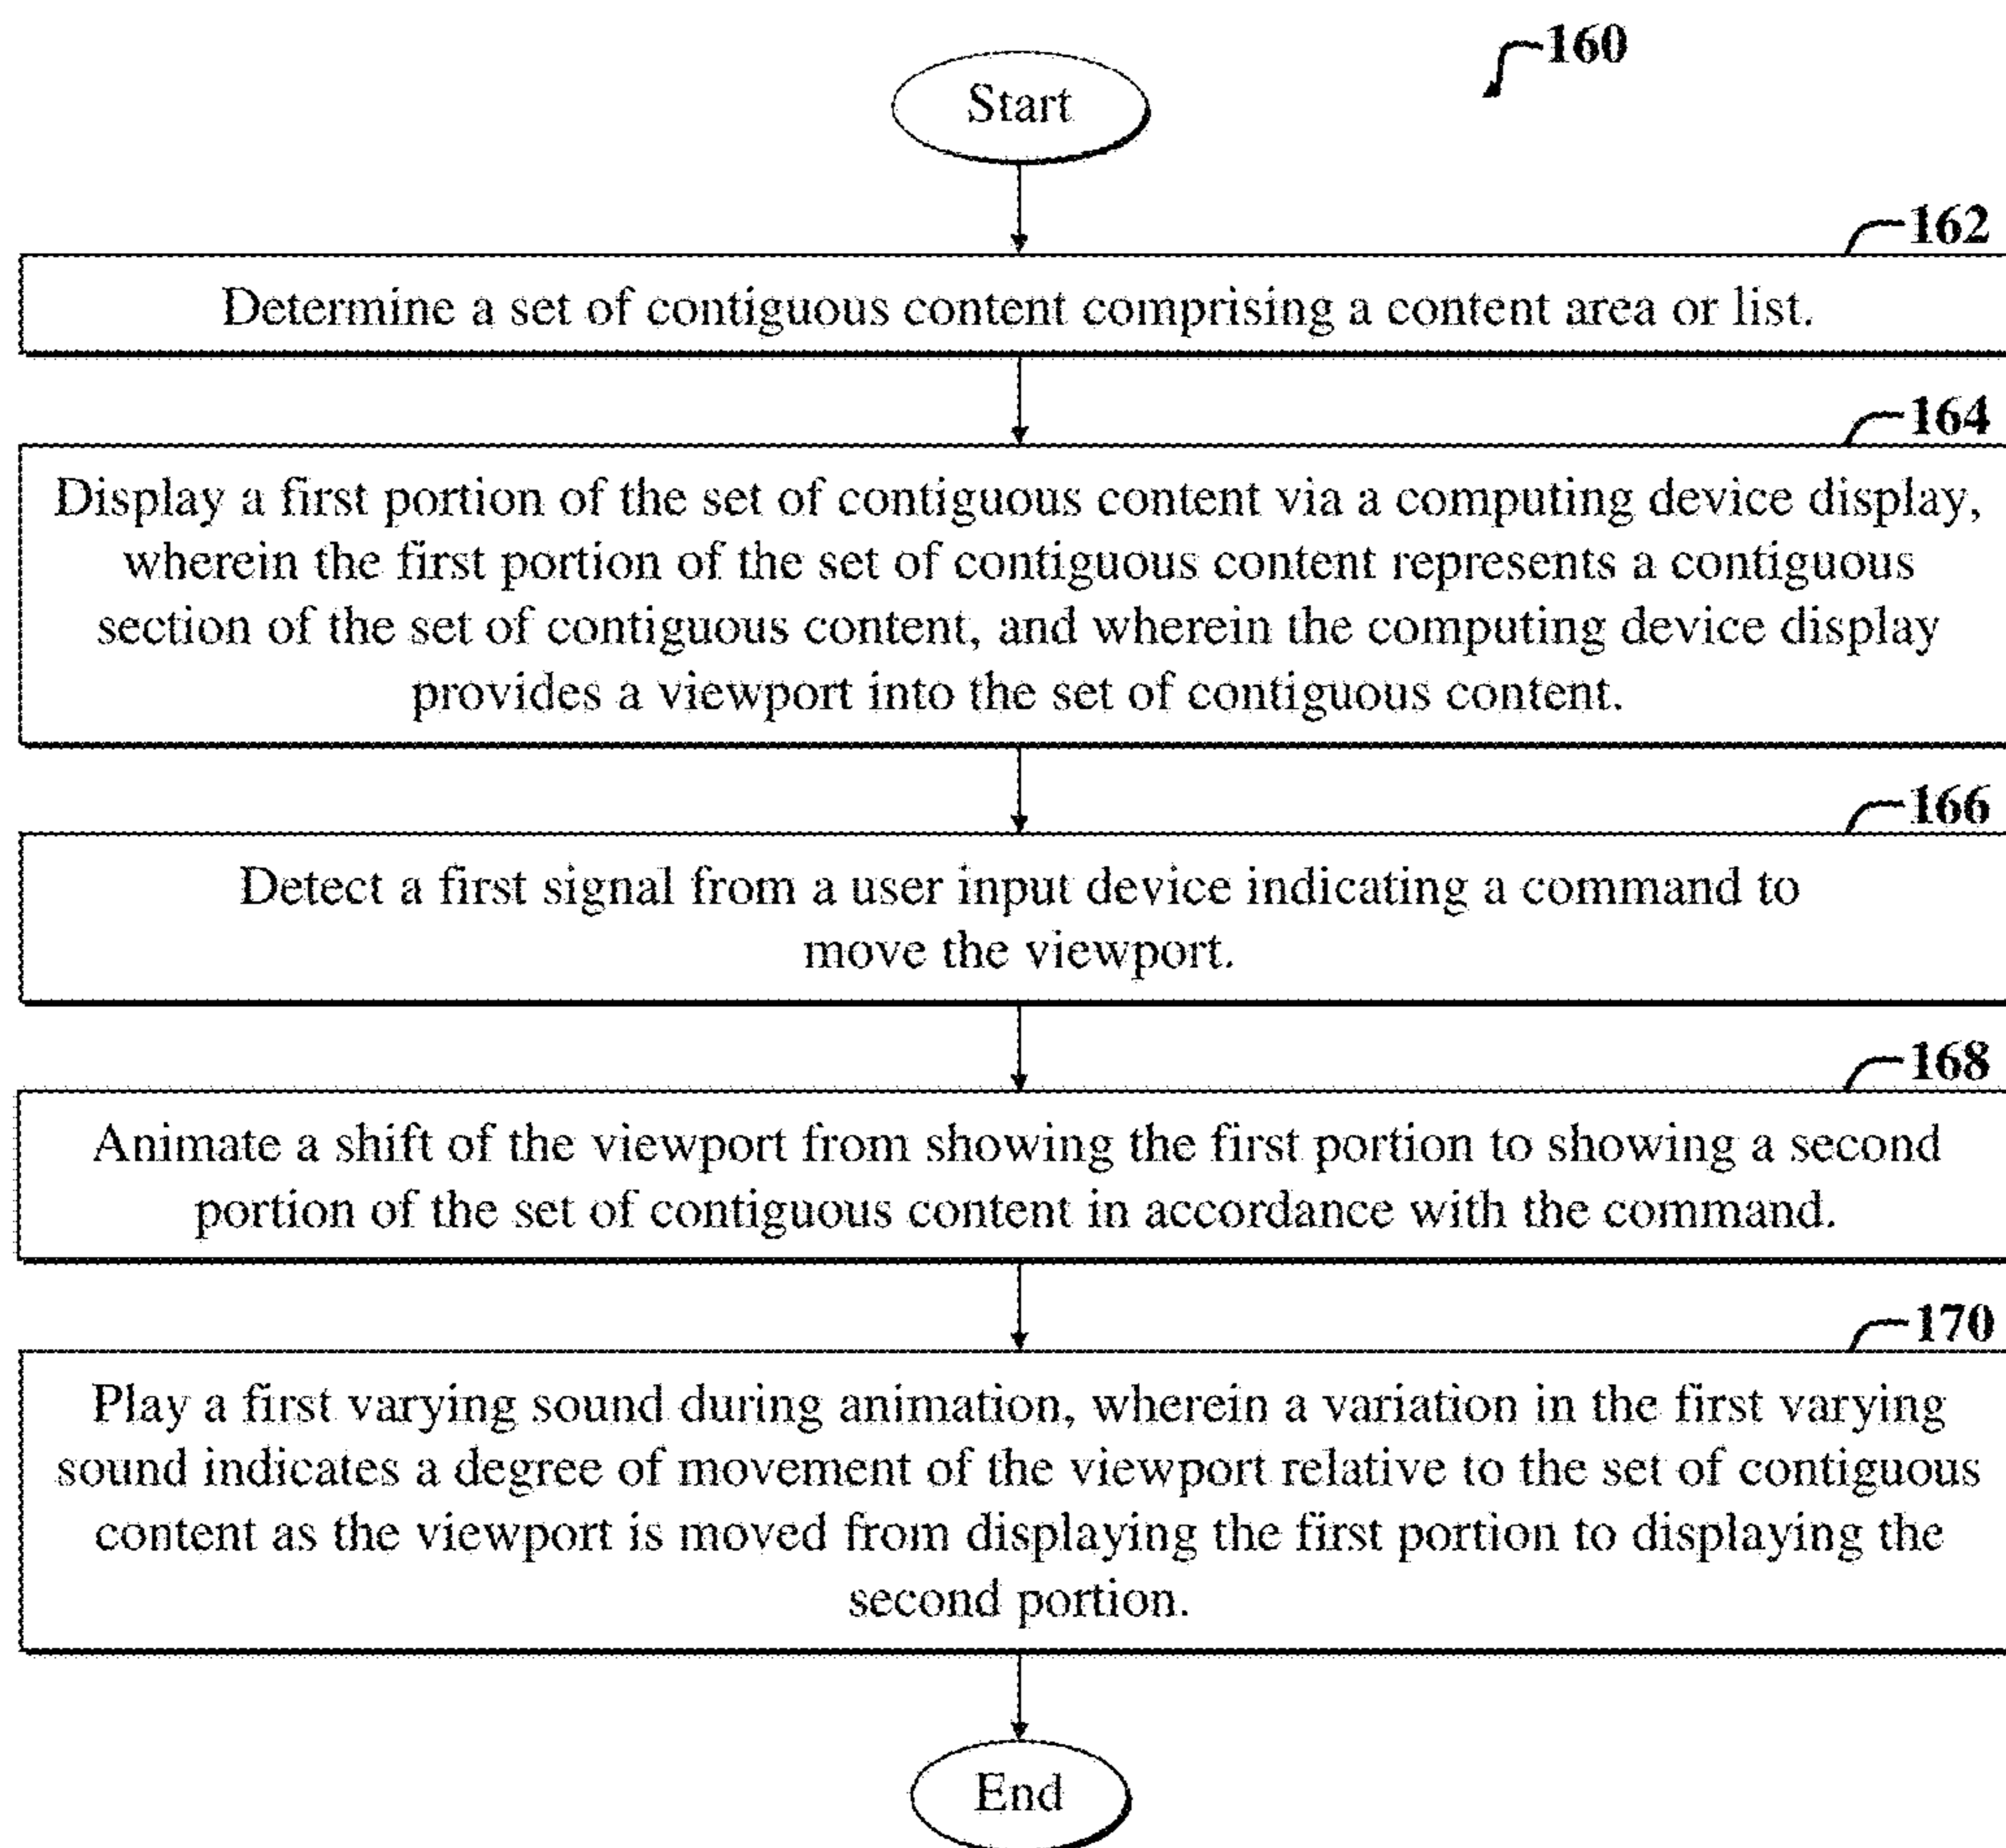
160

Start

162

Determine a set of contiguous content comprising a content area or list.

164

Display a first portion of the set of contiguous content via a computing device display, wherein the first portion of the set of contiguous content represents a contiguous section of the set of contiguous content, and wherein the computing device display provides a viewport into the set of contiguous content.

166

Detect a first signal from a user input device indicating a command to move the viewport.

168

Animate a shift of the viewport from showing the first portion to showing a second portion of the set of contiguous content in accordance with the command.

170

Play a first varying sound during animation, wherein a variation in the first varying sound indicates a degree of movement of the viewport relative to the set of contiguous content as the viewport is moved from displaying the first portion to displaying the second portion.

End